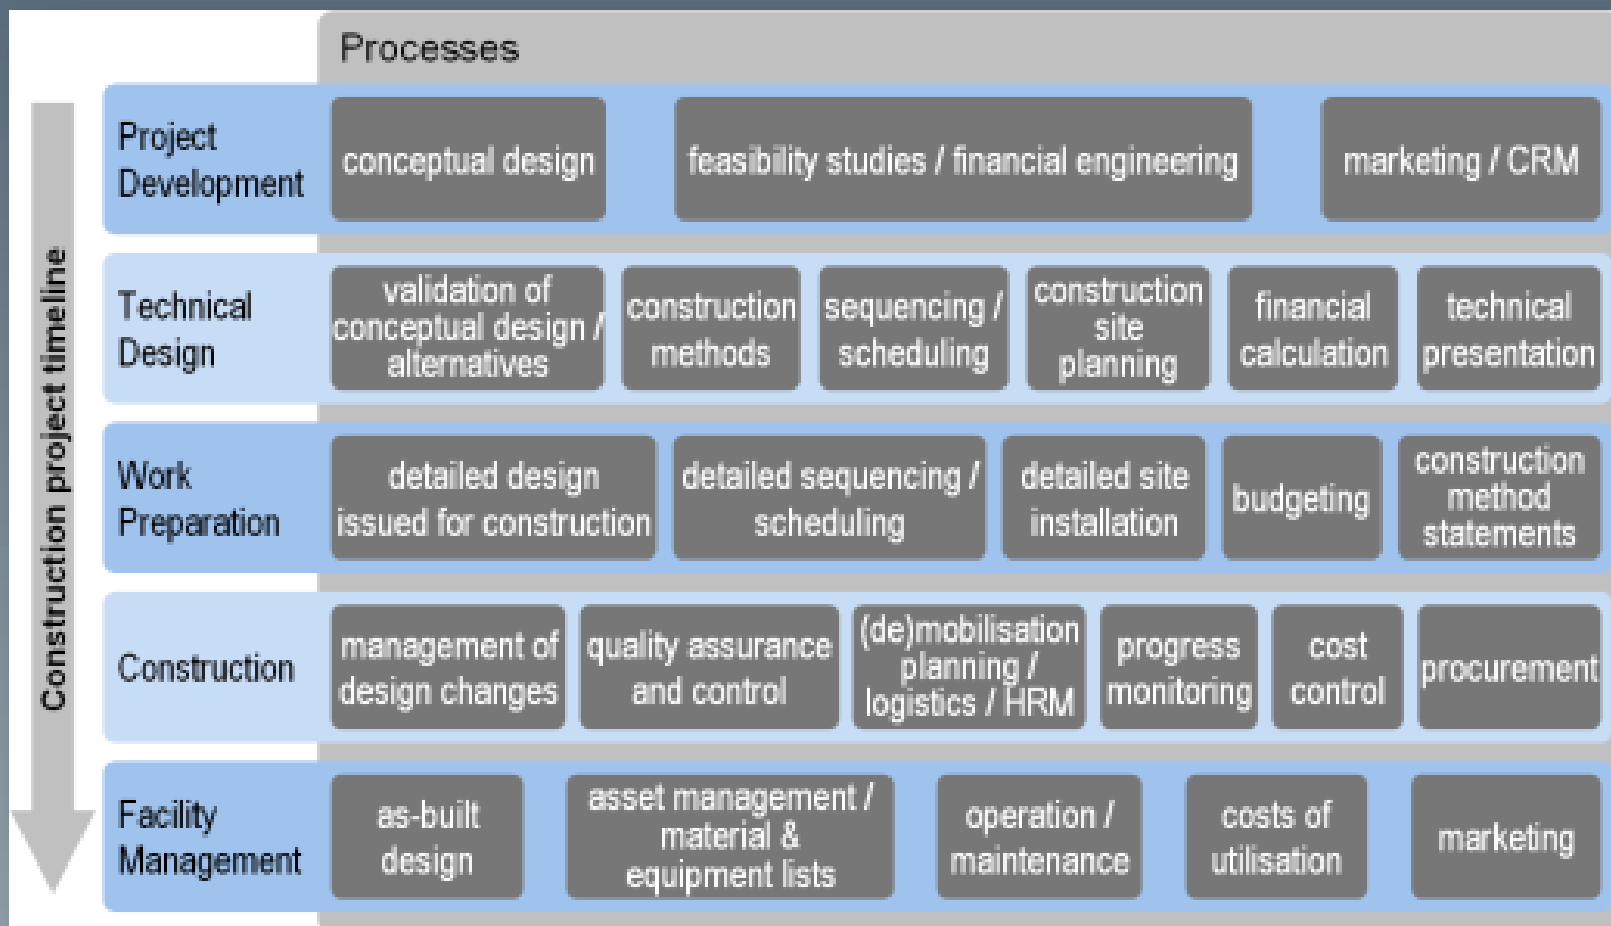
Processes

Construction project timeline

| | | | | | | |
|---|---|---|---|---|---|---|
| Project Development | conceptual design | feasibility studies / financial engineering | marketing / CRM | | | |
| Technical Design | validation of conceptual design / alternatives | construction methods | sequencing / scheduling | construction site planning | financial calculation | technical presentation |
| Work Preparation | detailed design issued for construction | detailed sequencing / scheduling | detailed site installation | budgeting | construction method statements | |
| Construction | management of design changes | quality assurance and control | (de)mobilisation planning / logistics / HRM | progress monitoring | cost control | procurement |
| Facility Management | as-built design | asset management / material & equipment lists | operation / maintenance | costs of utilisation | marketing | |